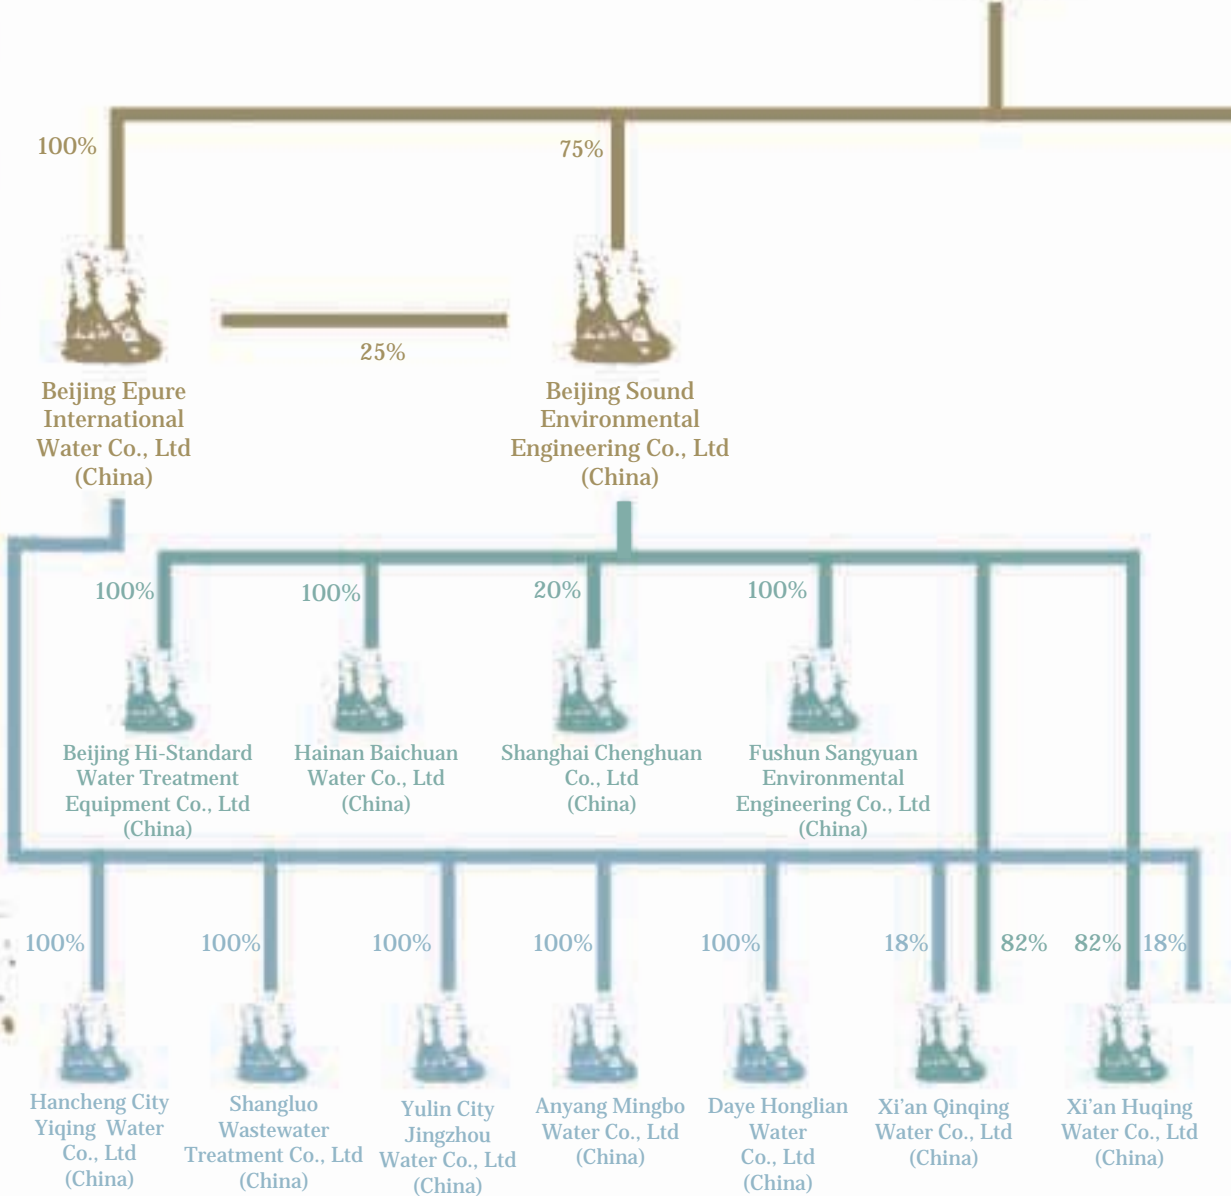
100%

75%

25%

Beijing Epure International Water Co., Ltd (China)

Beijing Sound Environmental Engineering Co., Ltd (China)

100%

100%

20%

100%

Beijing Hi-Standard Water Treatment Equipment Co., Ltd (China)

Hainan Baichuan Water Co., Ltd (China)

Shanghai Chenghuan Co., Ltd (China)

Fushun Sangyuan Environmental Engineering Co., Ltd (China)

100%

100%

100%

100%

100%

18%

82%

82%

18%

Hancheng City Yiqing Water Co., Ltd (China)

Shangluo Wastewater Treatment Co., Ltd (China)

Yulin City Jingzhou Water Co., Ltd (China)

Anyang Mingbo Water Co., Ltd (China)

Daye Honglian Water Co., Ltd (China)

Xi'an Qinqing Water Co., Ltd (China)

Xi'an Huqing Water Co., Ltd (China)